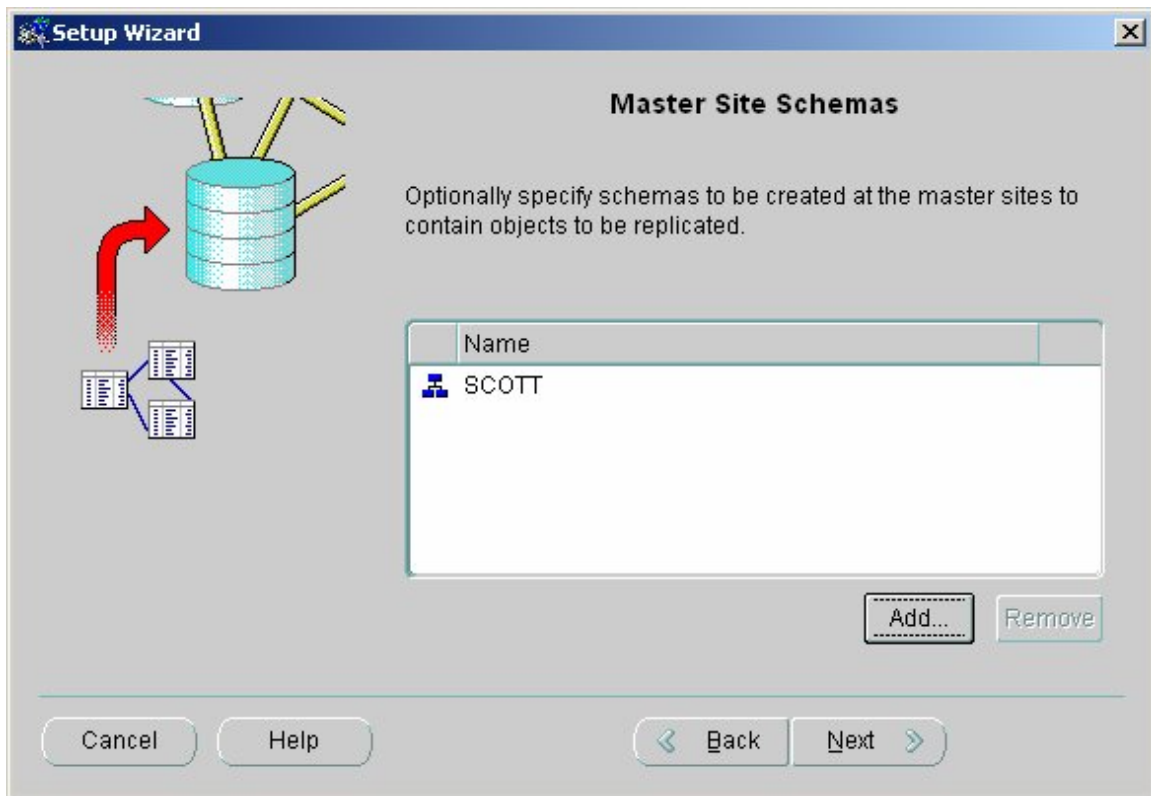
Setup Wizard

Master Site Schemas

Optionally specify schemas to be created at the master sites to contain objects to be replicated.

| Name |
|---|
| SCOTT |

Add...

Remove

Cancel

Help

Back

Next